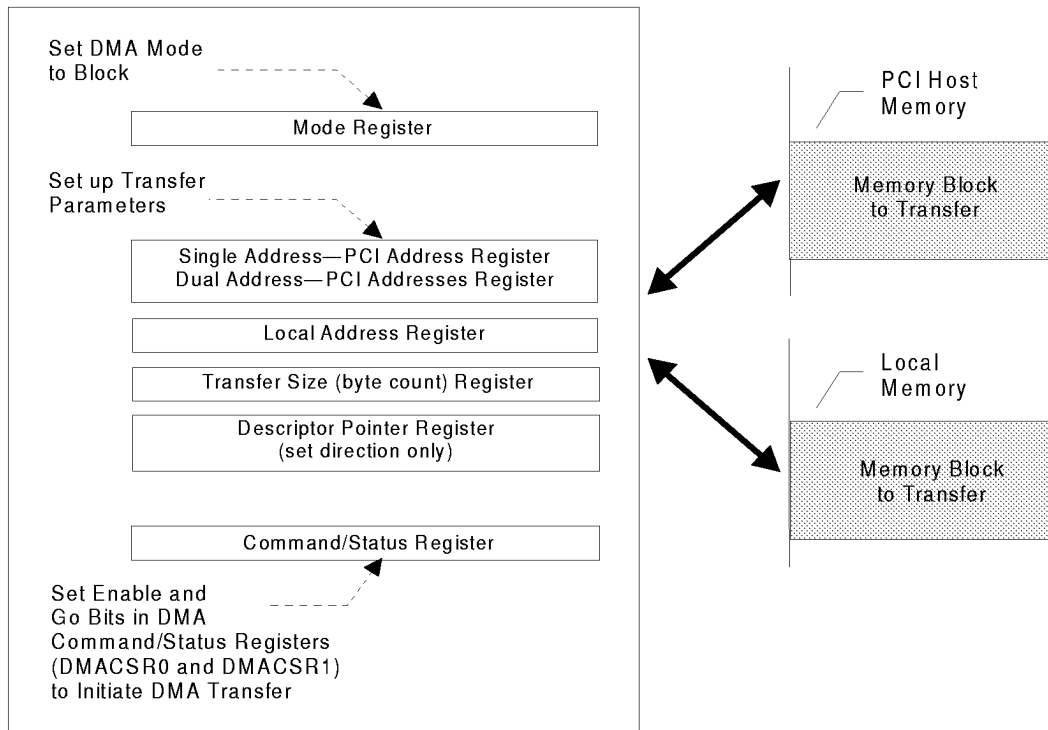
Set DMA Mode to Block

Mode Register

Set up Transfer Parameters

Single Address—PCI Address Register
Dual Address—PCI Addresses Register

Local Address Register

Transfer Size (byte count) Register

Descriptor Pointer Register
(set direction only)

Command/Status Register

Set Enable and Go Bits in DMA Command/Status Registers (DMACSR0 and DMACSR1) to Initiate DMA Transfer

PCI Host Memory

Memory Block to Transfer

Local Memory

Memory Block to Transfer